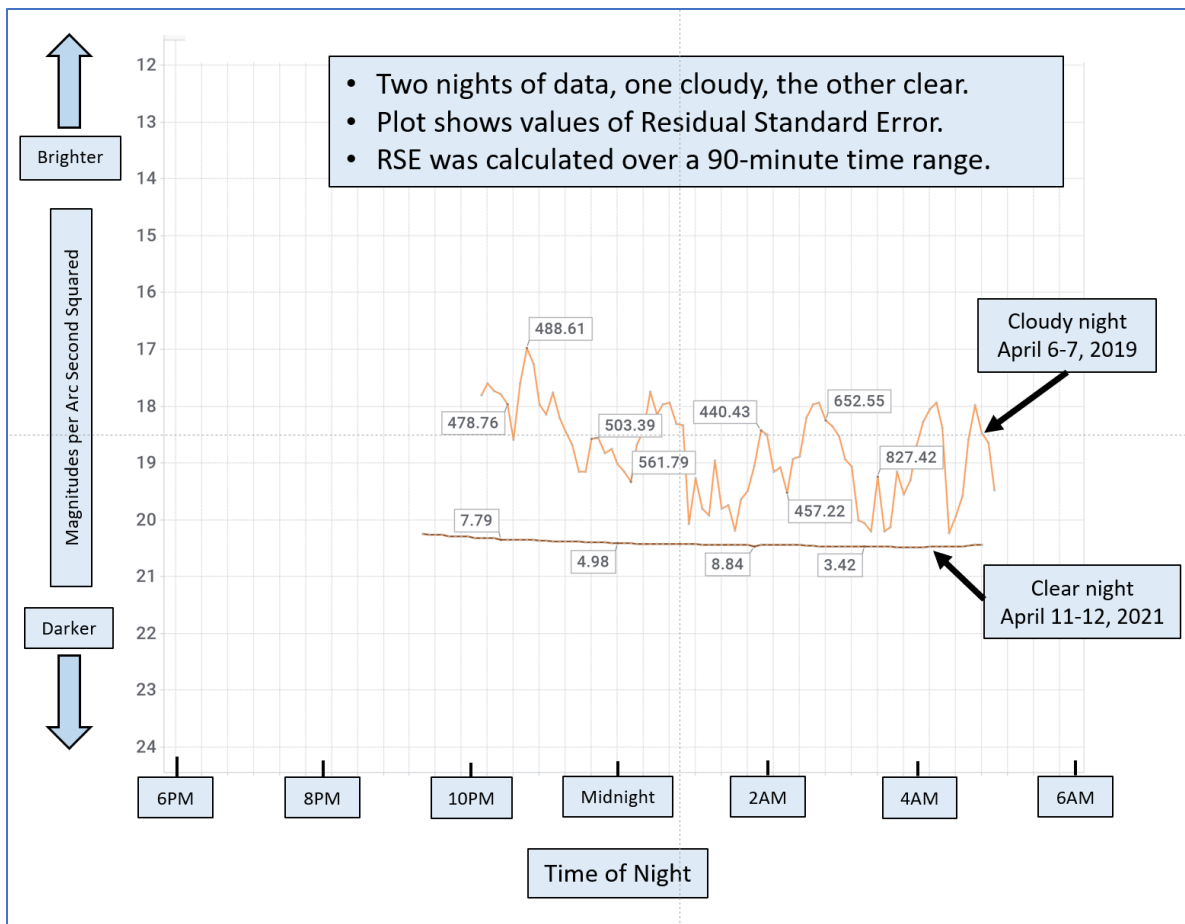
• Two nights of data, one cloudy, the other clear.
• Plot shows values of Residual Standard Error.
• RSE was calculated over a 90-minute time range.

Brighter

Magnitudes per Arc Second Squared

Darker

12
13
14
15
16
17
18
19
20
21
22
23
24

488.61
478.76
503.39
561.79
440.43
652.55
457.22
827.42
7.79
4.98
8.84
3.42

Cloudy night
April 6-7, 2019

Clear night
April 11-12, 2021

6PM
8PM
10PM
Midnight
2AM
4AM
6AM

Time of Night